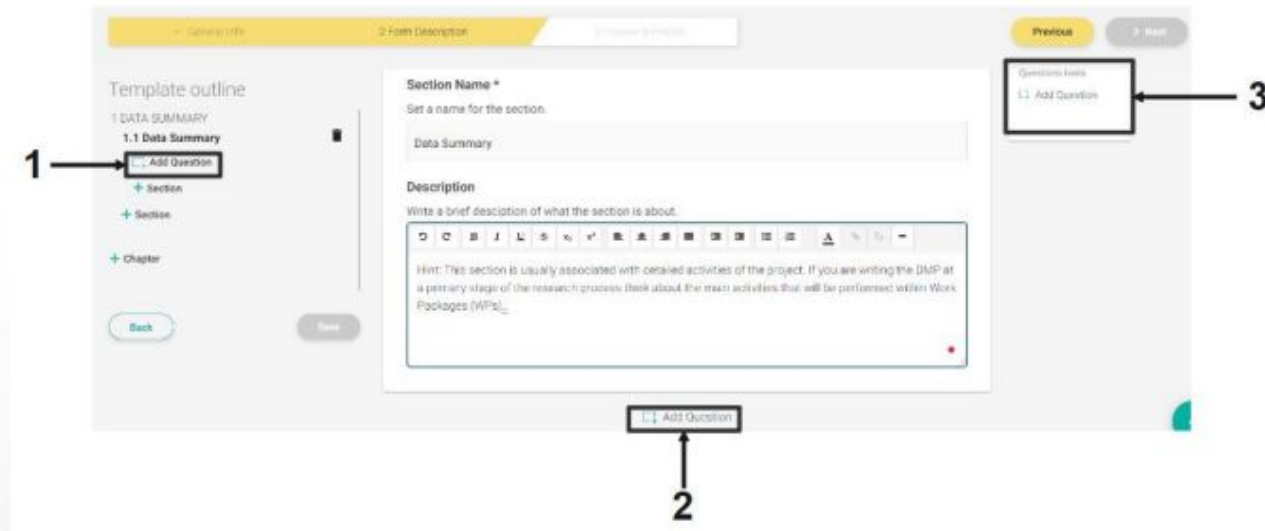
✓ General Info

2 Form Description

3 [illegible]

Previous

> Next

Template outline

1 DATA SUMMARY

1.1 Data Summary

Add Question

+ Section

+ Section

+ Chapter

Back

Save

Section Name *

Set a name for the section.

Data Summary

Description

Write a brief desciption of what the section is about.

Hint: This section is usually associated with detailed activities of the project. If you are writing the DMP at a primary stage of the research process think about the main activities that will be performed within Work Packages (WPs).

Questions tools

Add Question

Add Question

1

2

3